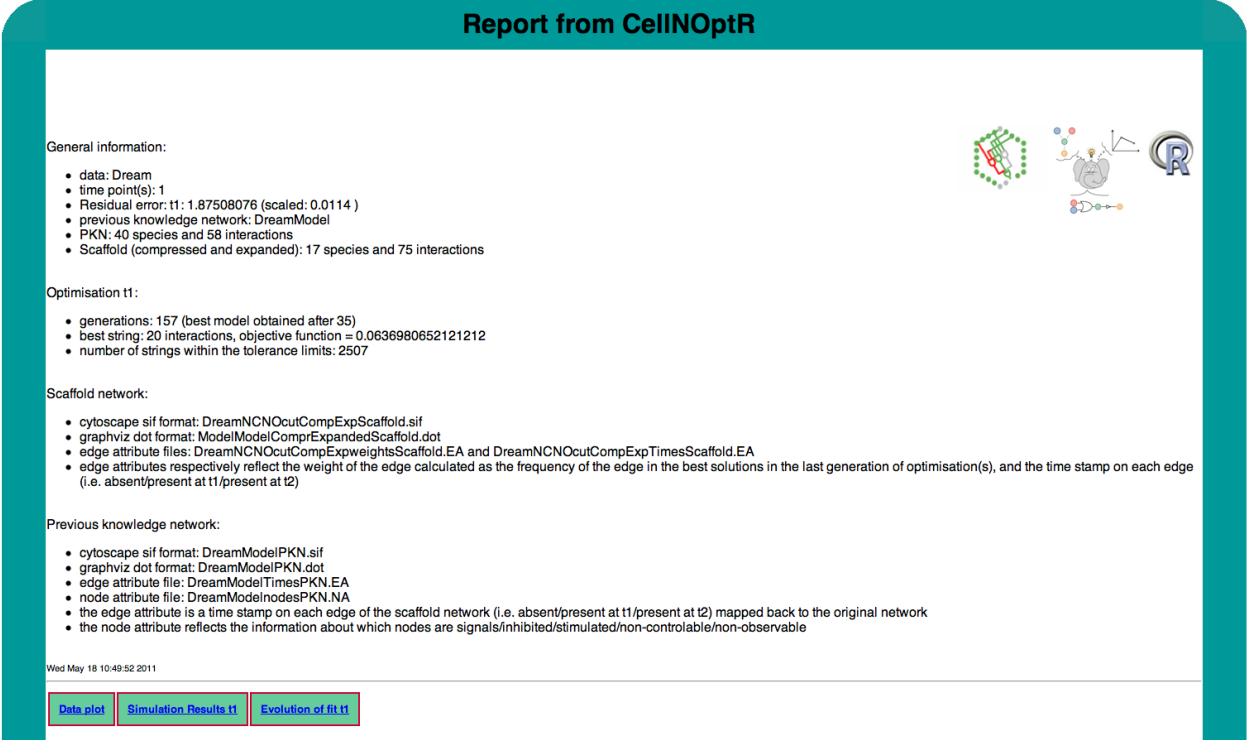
Report from CellNOptR

General information:

- data: Dream
- time point(s): 1
- Residual error: t1: 1.87508076 (scaled: 0.0114 )
- previous knowledge network: DreamModel
- PKN: 40 species and 58 interactions
- Scaffold (compressed and expanded): 17 species and 75 interactions

Optimisation t1:

- generations: 157 (best model obtained after 35)
- best string: 20 interactions, objective function = 0.0636980652121212
- number of strings within the tolerance limits: 2507

Scaffold network:

- cytoscape sif format: DreamNCNOcutCompExpScaffold.sif
- graphviz dot format: ModelModelComprExpandedScaffold.dot
- edge attribute files: DreamNCNOcutCompExpweightsScaffold.EA and DreamNCNOcutCompExpTimesScaffold.EA
- edge attributes respectively reflect the weight of the edge calculated as the frequency of the edge in the best solutions in the last generation of optimisation(s), and the time stamp on each edge (i.e. absent/present at t1/present at t2)

Previous knowledge network:

- cytoscape sif format: DreamModelPKN.sif
- graphviz dot format: DreamModelPKN.dot
- edge attribute file: DreamModelTimesPKN.EA
- node attribute file: DreamModelnodesPKN.NA
- the edge attribute is a time stamp on each edge of the scaffold network (i.e. absent/present at t1/present at t2) mapped back to the original network
- the node attribute reflects the information about which nodes are signals/inhibited/stimulated/non-controlable/non-observable

Wed May 18 10:49:52 2011

Data plot | Simulation Results t1 | Evolution of fit t1